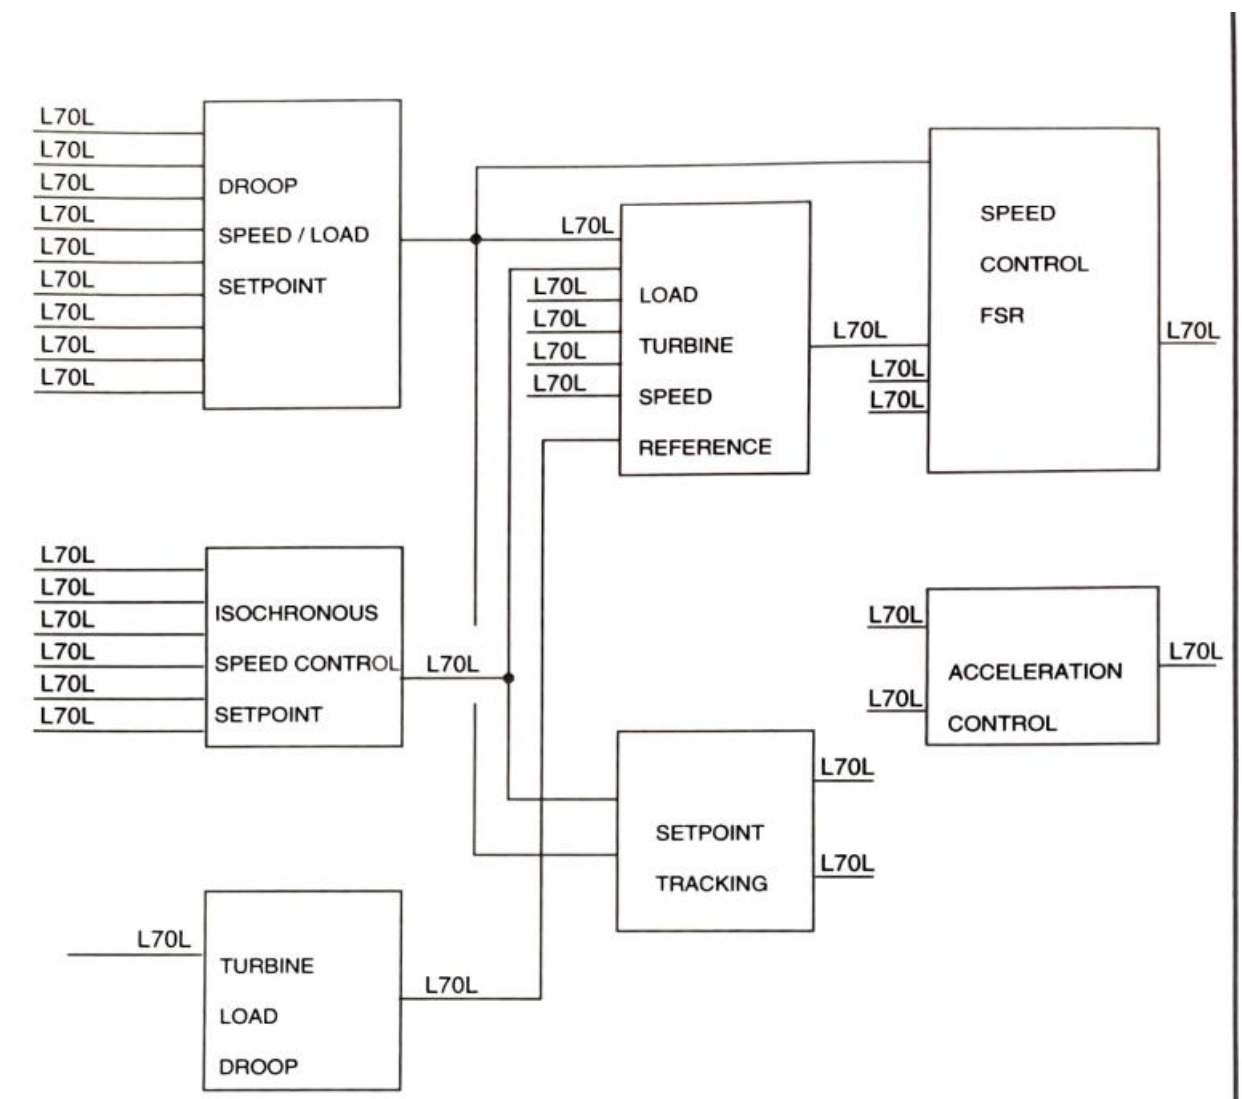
L70L
L70L
L70L
L70L
L70L
L70L
L70L
L70L
L70L

DROOP
SPEED / LOAD
SETPOINT

L70L

L70L
L70L
L70L
L70L

LOAD
TURBINE
SPEED
REFERENCE

L70L

SPEED
CONTROL
FSR

L70L
L70L

L70L

L70L
L70L
L70L
L70L
L70L
L70L

ISOCHRONOUS
SPEED CONTROL
SETPOINT

L70L

L70L
L70L

ACCELERATION
CONTROL

L70L

SETPOINT
TRACKING

L70L
L70L

L70L

TURBINE
LOAD
DROOP

L70L